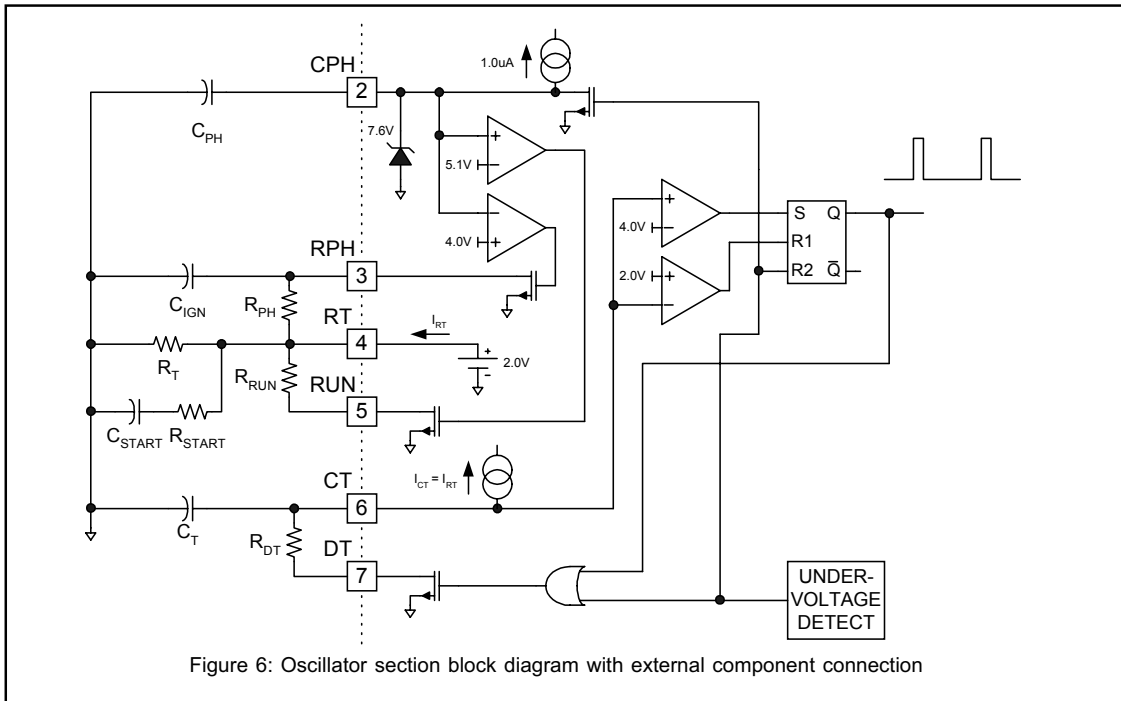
CPH
2
1.0uA
$C_{PH}$
7.6V
+
5.1V
-
4.0V
+
RPH
3
$C_{IGN}$
$R_{PH}$
RT
4
$I_{RT}$
+
2.0V
-
$R_T$
$R_{RUN}$
RUN
5
$C_{START}$ $R_{START}$
+
4.0V
-
2.0V
+
-
S Q
R1
R2 $\bar{Q}$
CT
6
$I_{CT} = I_{RT}$
$C_T$
$R_{DT}$
DT
7
UNDER-VOLTAGE DETECT
Figure 6: Oscillator section block diagram with external component connection